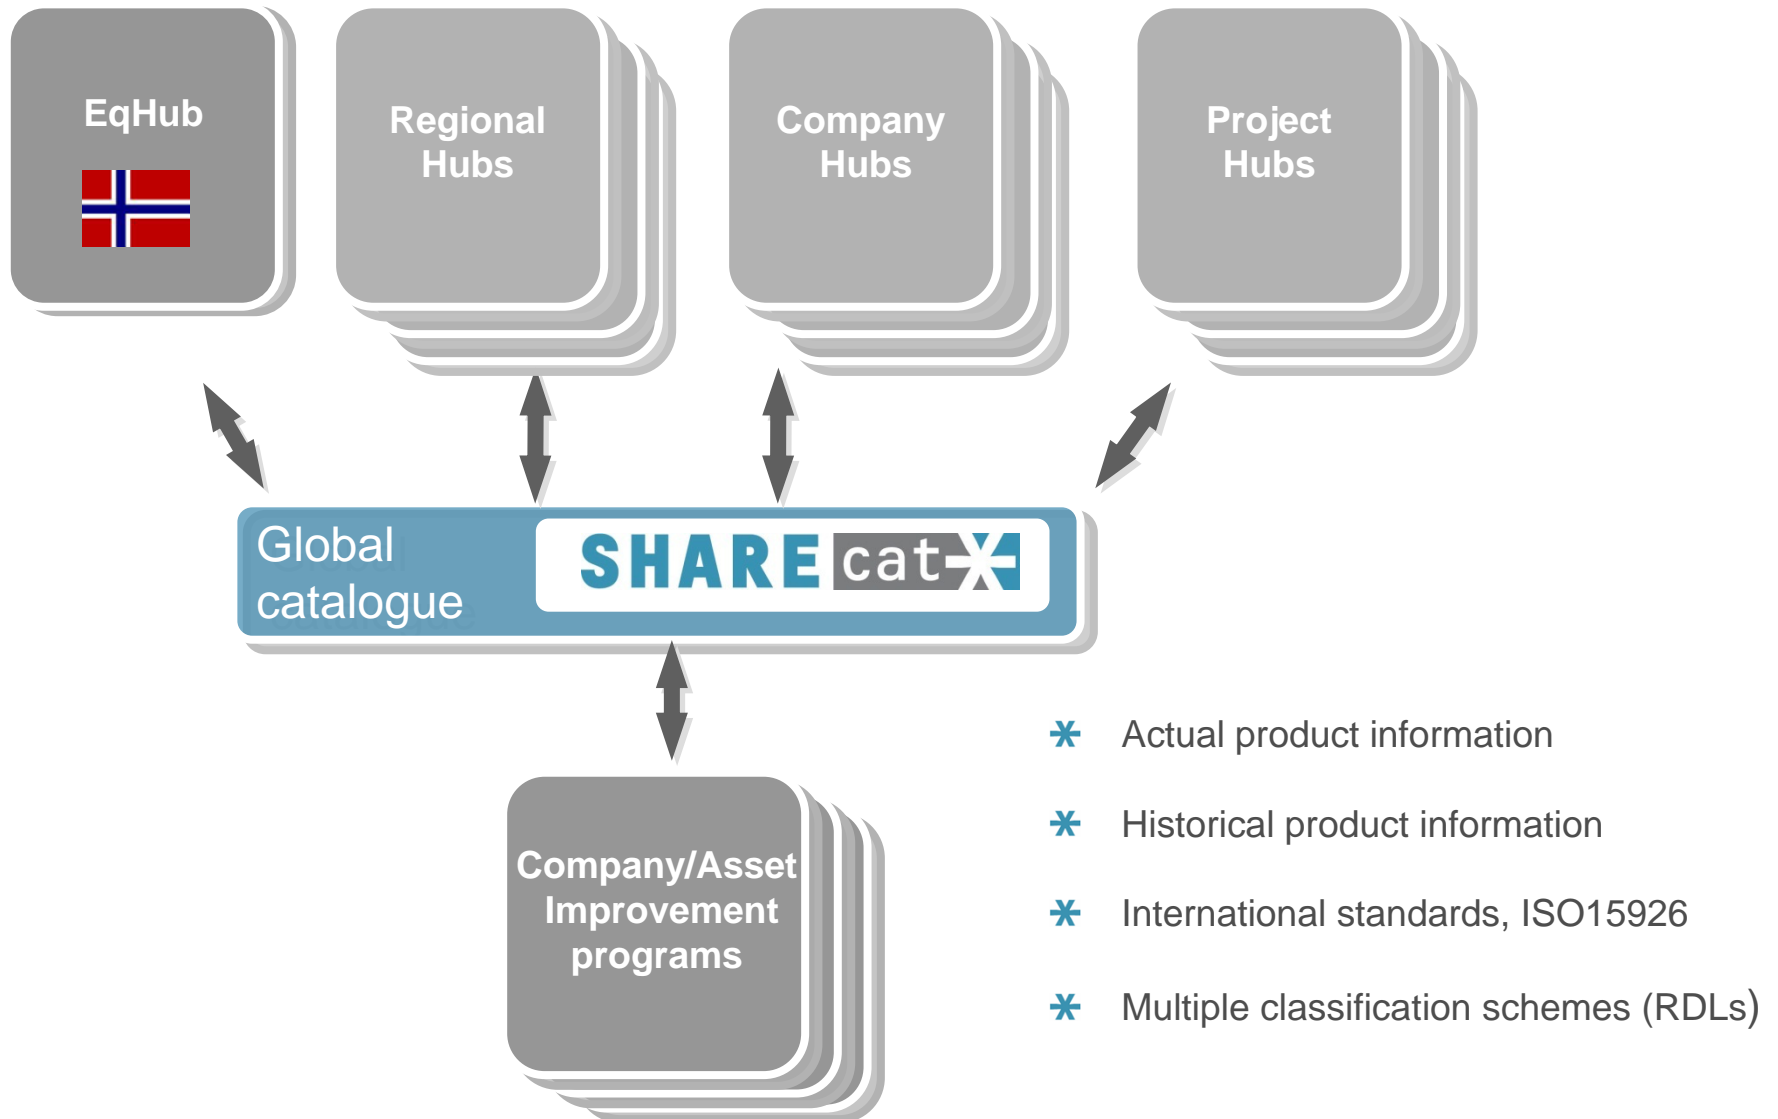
EqHub

Regional Hubs

Company Hubs

Project Hubs

Global catalogue

SHARE cat

Company/Asset Improvement programs

Actual product information

Historical product information

International standards, ISO15926

Multiple classification schemes (RDLs)